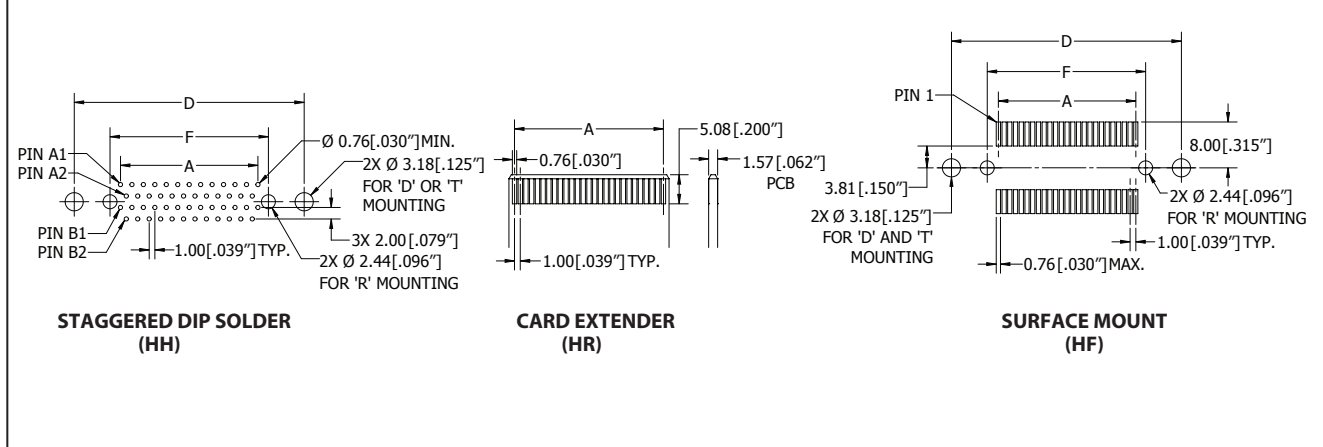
D

F

A

PIN A1

PIN A2

PIN B1

PIN B2

Ø 0.76[.030″]MIN.

2X Ø 3.18[.125″] FOR 'D' OR 'T' MOUNTING

3X 2.00[.079″]

1.00[.039″]TYP.

2X Ø 2.44[.096″] FOR 'R' MOUNTING

STAGGERED DIP SOLDER (HH)

A

0.76[.030″]

5.08[.200″]

1.57[.062″] PCB

1.00[.039″]TYP.

CARD EXTENDER (HR)

D

F

A

PIN 1

8.00[.315″]

3.81[.150″]

2X Ø 2.44[.096″] FOR 'R' MOUNTING

2X Ø 3.18[.125″] FOR 'D' AND 'T' MOUNTING

1.00[.039″]TYP.

0.76[.030″]MAX.

SURFACE MOUNT (HF)